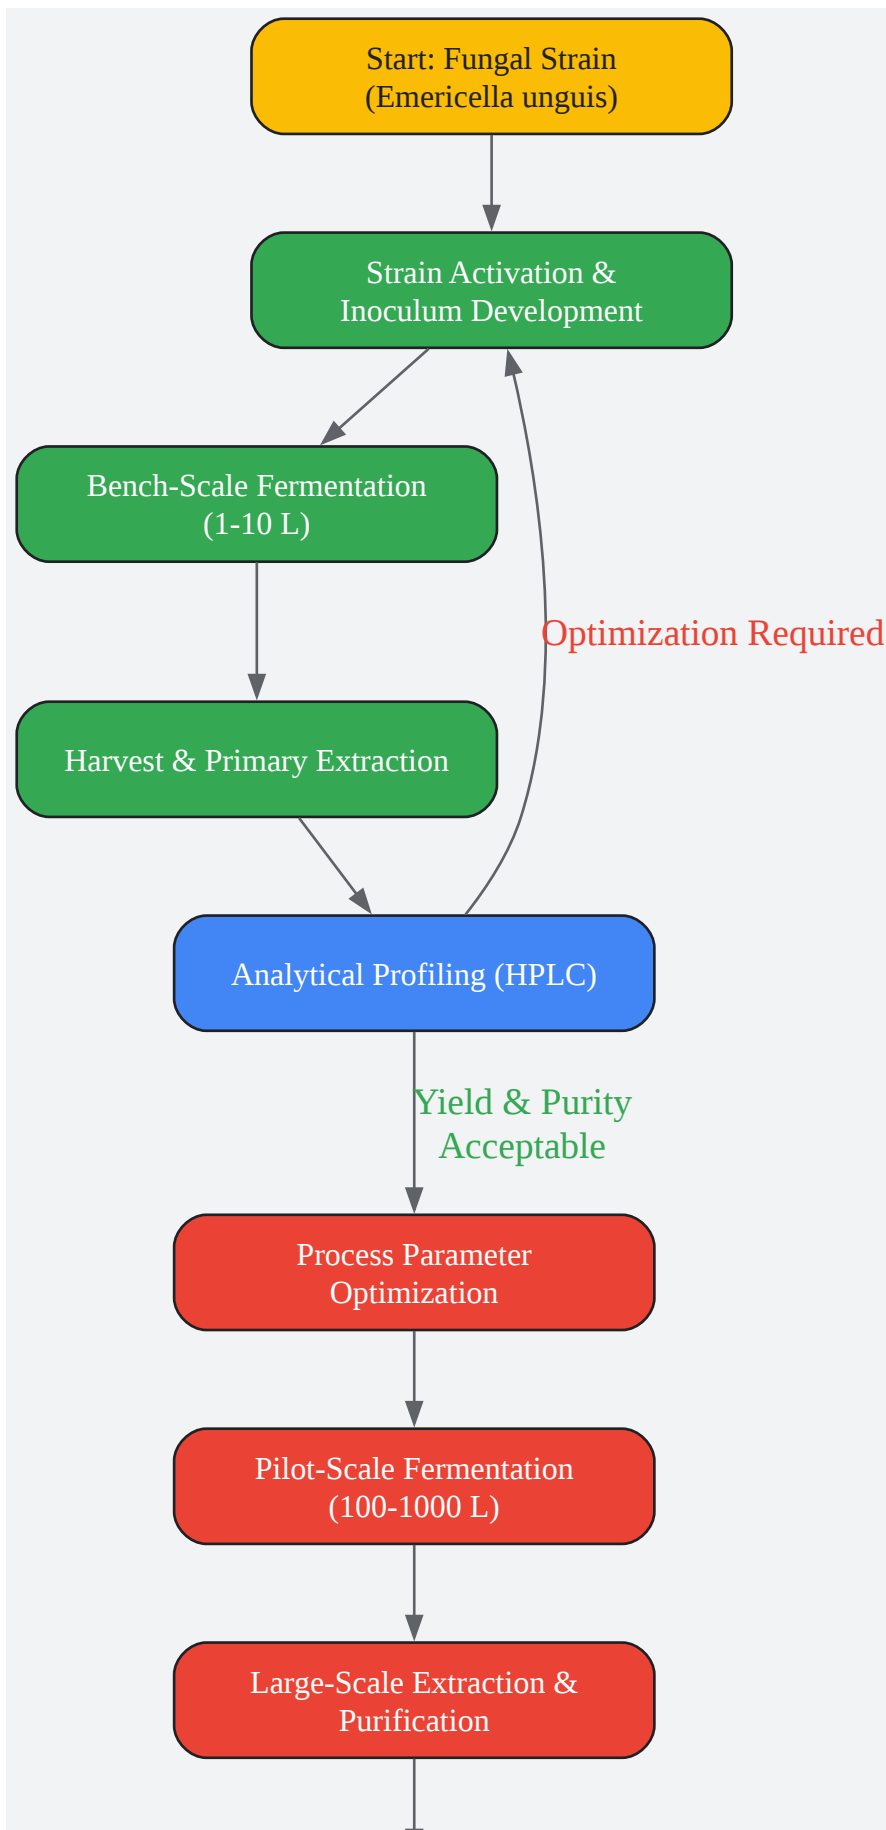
Start: Fungal Strain
(Emericella unguis)

Strain Activation &
Inoculum Development

Bench-Scale Fermentation
(1-10 L)

Harvest & Primary Extraction

Optimization Required

Analytical Profiling (HPLC)

Yield & Purity
Acceptable

Process Parameter
Optimization

Pilot-Scale Fermentation
(100-1000 L)

Large-Scale Extraction &
Purification